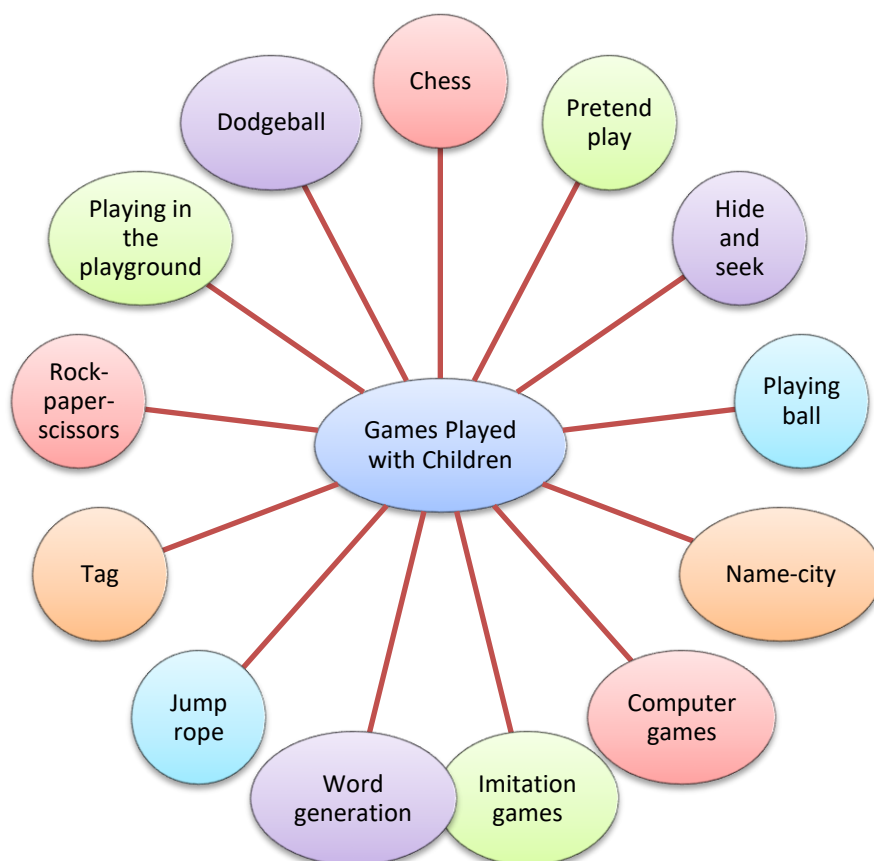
Games Played with Children

Chess

Pretend play

Hide and seek

Playing ball

Name-city

Computer games

Imitation games

Word generation

Jump rope

Tag

Rock-paper-scissors

Playing in the playground

Dodgeball